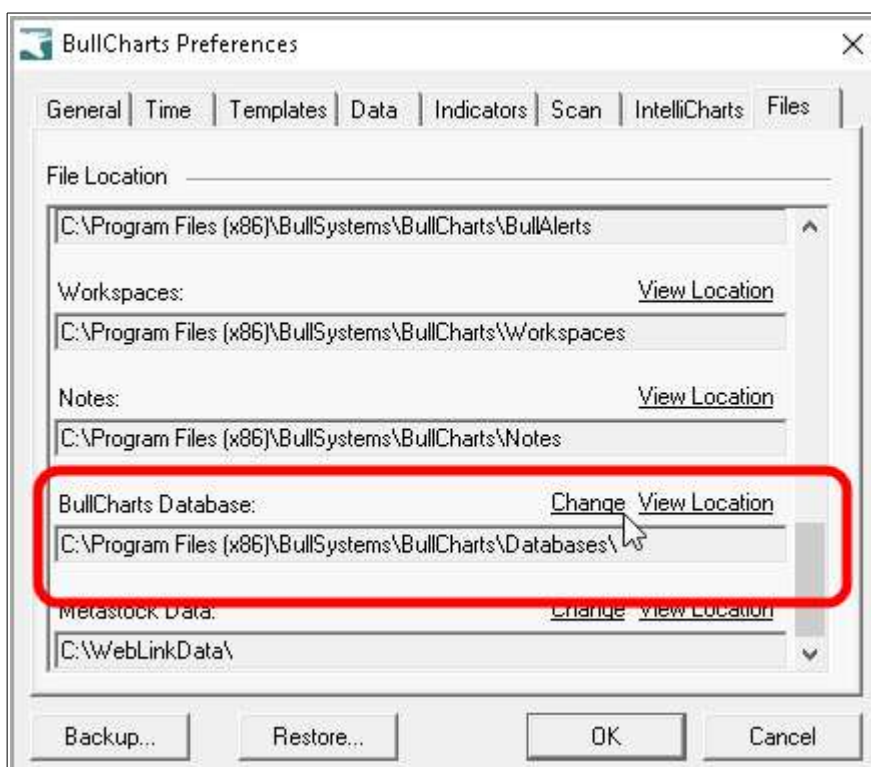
BullCharts Preferences

General | Time | Templates | Data | Indicators | Scan | IntelliCharts | Files

File Location

C:\Program Files (x86)\BullSystems\BullCharts\BullAlerts

Workspaces: View Location

C:\Program Files (x86)\BullSystems\BullCharts\Workspaces

Notes: View Location

C:\Program Files (x86)\BullSystems\BullCharts\Notes

BullCharts Database: Change View Location

C:\Program Files (x86)\BullSystems\BullCharts\Databases\

Metastock Data: Change View Location

C:\WebLinkData\

Backup... Restore... OK Cancel